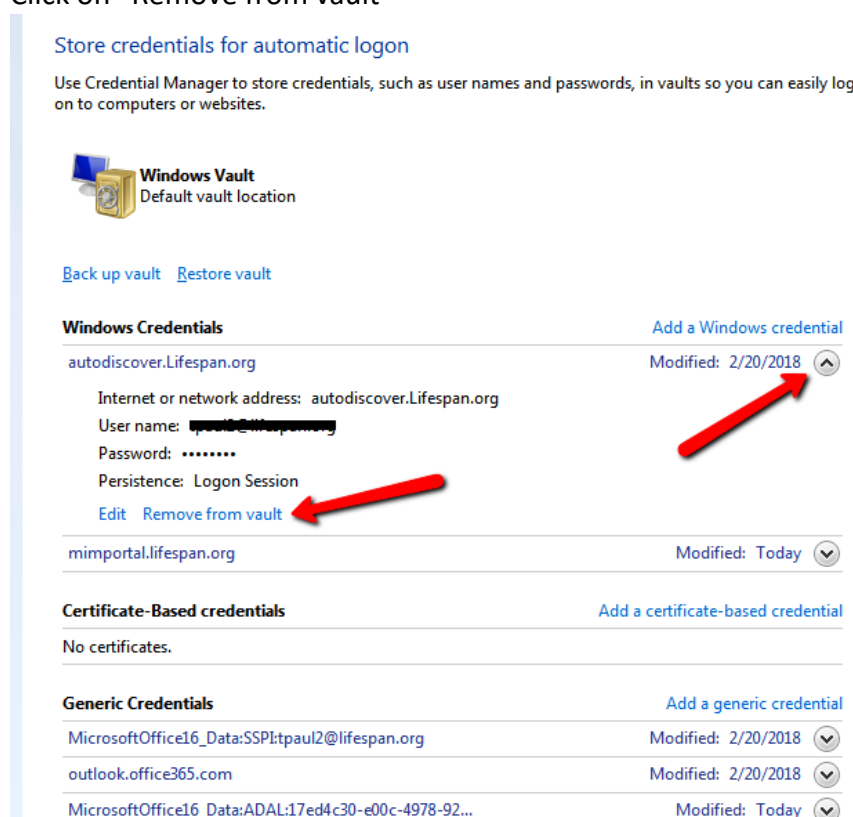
Click on "Remove from vault"

Store credentials for automatic logon

Use Credential Manager to store credentials, such as user names and passwords, in vaults so you can easily log on to computers or websites.

Windows Vault
Default vault location

Back up vault Restore vault

Windows Credentials
Add a Windows credential

autodiscover.Lifespan.org
Modified: 2/20/2018

Internet or network address: autodiscover.Lifespan.org
User name: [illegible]
Password: ••••••••
Persistence: Logon Session
Edit Remove from vault

mimportal.lifespan.org
Modified: Today

Certificate-Based credentials
Add a certificate-based credential

No certificates.

Generic Credentials
Add a generic credential

MicrosoftOffice16_Data:SSPI:tpaul2@lifespan.org
Modified: 2/20/2018

outlook.office365.com
Modified: 2/20/2018

MicrosoftOffice16_Data:ADAL:17ed4c30-e00c-4978-92...
Modified: Today